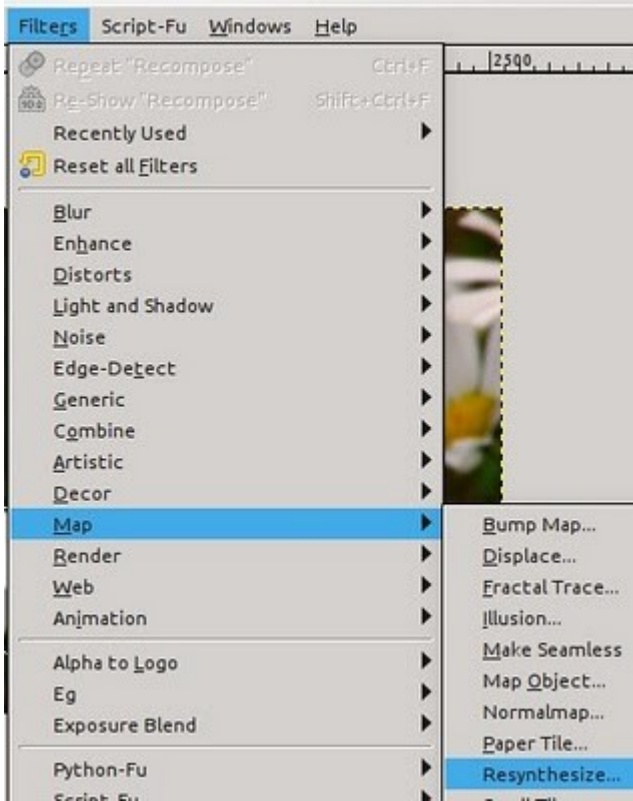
Filters Script-Fu Windows Help

2500

Repeat "Recompose" Ctrl+F
Re-Show "Recompose" Shift+Ctrl+F
Recently Used
Reset all Filters

Blur
Enhance
Distorts
Light and Shadow
Noise
Edge-Detect
Generic
Combine
Artistic
Decor
Map
Render
Web
Animation

Alpha to Logo
Eg
Exposure Blend

Python-Fu
Script-Fu

Bump Map...
Displace...
Fractal Trace...
Illusion...
Make Seamless
Map Object...
Normalmap...
Paper Tile...
Resynthesize...
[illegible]